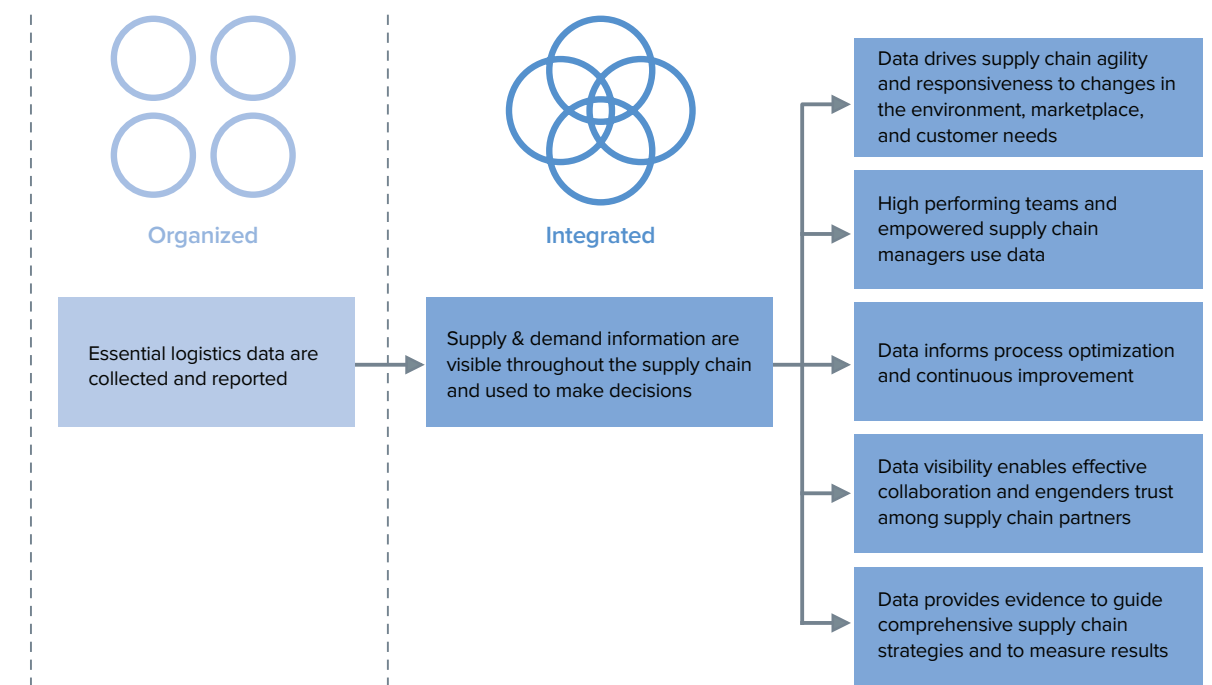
Organized

Integrated

Essential logistics data are collected and reported

Supply & demand information are visible throughout the supply chain and used to make decisions

Data drives supply chain agility and responsiveness to changes in the environment, marketplace, and customer needs

High performing teams and empowered supply chain managers use data

Data informs process optimization and continuous improvement

Data visibility enables effective collaboration and engenders trust among supply chain partners

Data provides evidence to guide comprehensive supply chain strategies and to measure results